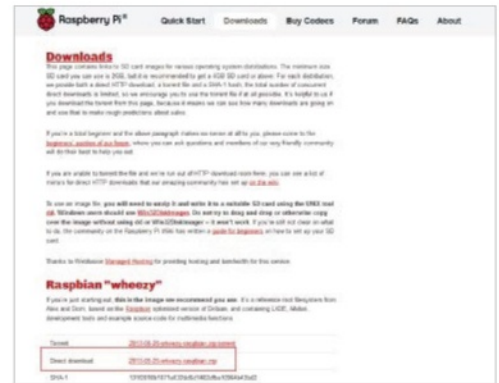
Raspberry Pi®

Quick Start | Downloads | Buy Codecs | Forum | FAQs | About

Downloads

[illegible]

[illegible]

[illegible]

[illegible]

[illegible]

Raspbian "wheezy"

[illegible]

| Torrent | 2013-09-25-wheezy-raspbian.zip.torrent |
|---|---|
| Direct download | 2013-09-25-wheezy-raspbian.zip |
| SHA-1 | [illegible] |